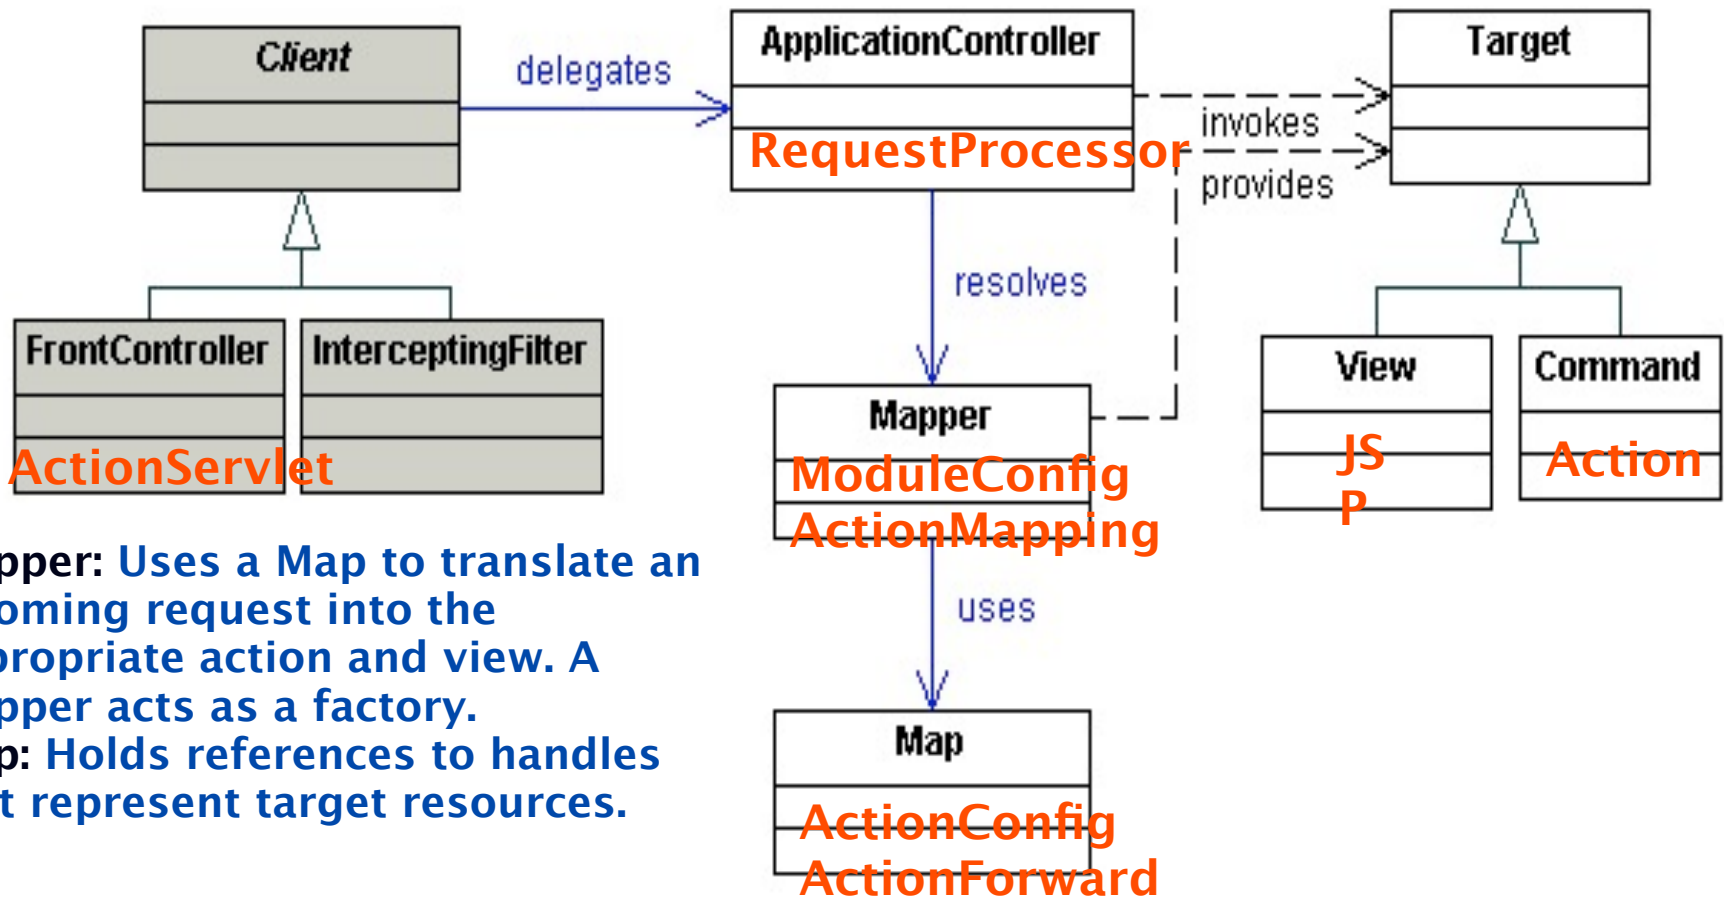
Client

delegates

ApplicationController

RequestProcessor

invokes

provides

Target

FrontController

InterceptingFilter

ActionServlet

resolves

Mapper

ModuleConfig

ActionMapping

View

JS
P

Command

Action

pper: Uses a Map to translate an
oming request into the
propriate action and view. A
pper acts as a factory.
p: Holds references to handles
t represent target resources.

uses

Map

ActionConfig

ActionForward